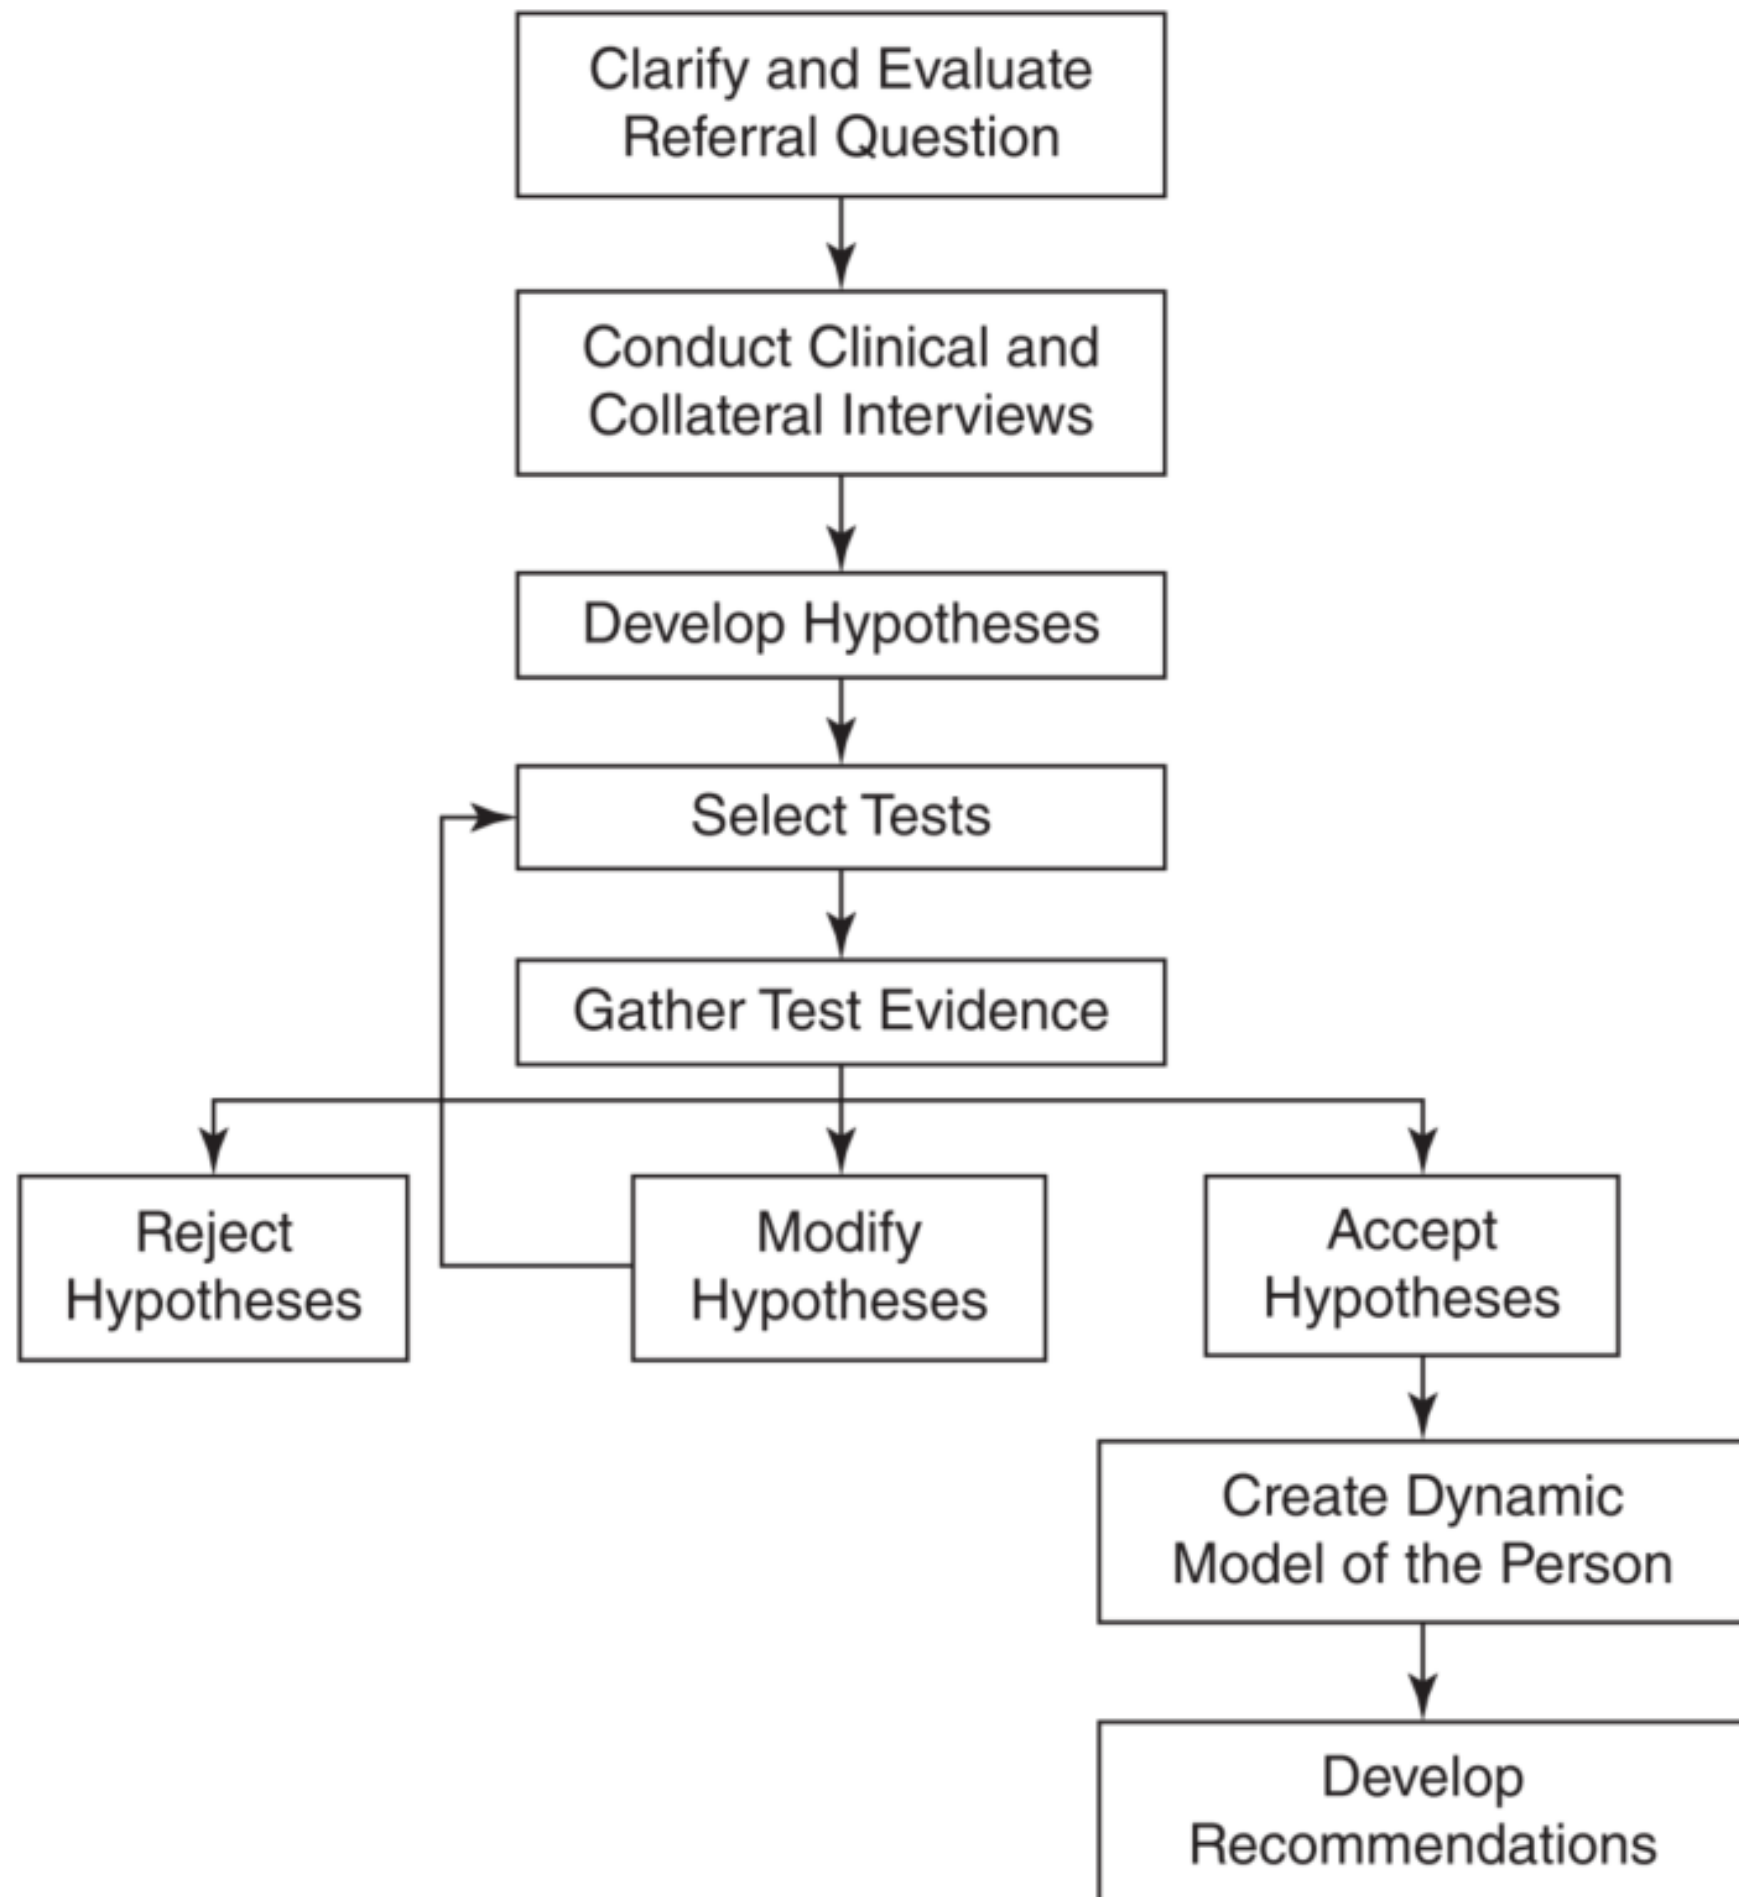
Clarify and Evaluate Referral Question

Conduct Clinical and Collateral Interviews

Develop Hypotheses

Select Tests

Gather Test Evidence

Reject Hypotheses

Modify Hypotheses

Accept Hypotheses

Create Dynamic Model of the Person

Develop Recommendations